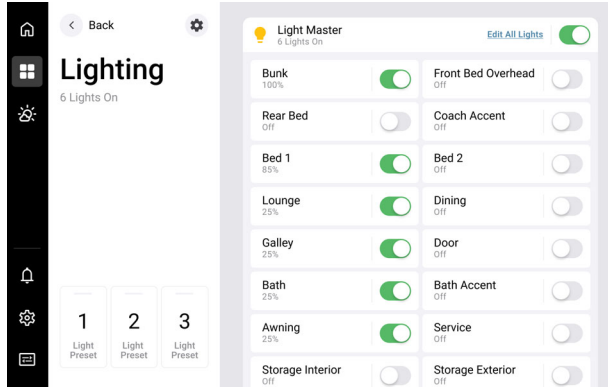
Back

Lighting
6 Lights On

1
Light Preset

2
Light Preset

3
Light Preset

Light Master
6 Lights On

Edit All Lights

Bunk
100%

Front Bed Overhead
Off

Rear Bed
Off

Coach Accent
Off

Bed 1
85%

Bed 2
Off

Lounge
25%

Dining
Off

Galley
25%

Door
Off

Bath
25%

Bath Accent
Off

Awning
25%

Service
Off

Storage Interior
Off

Storage Exterior
Off